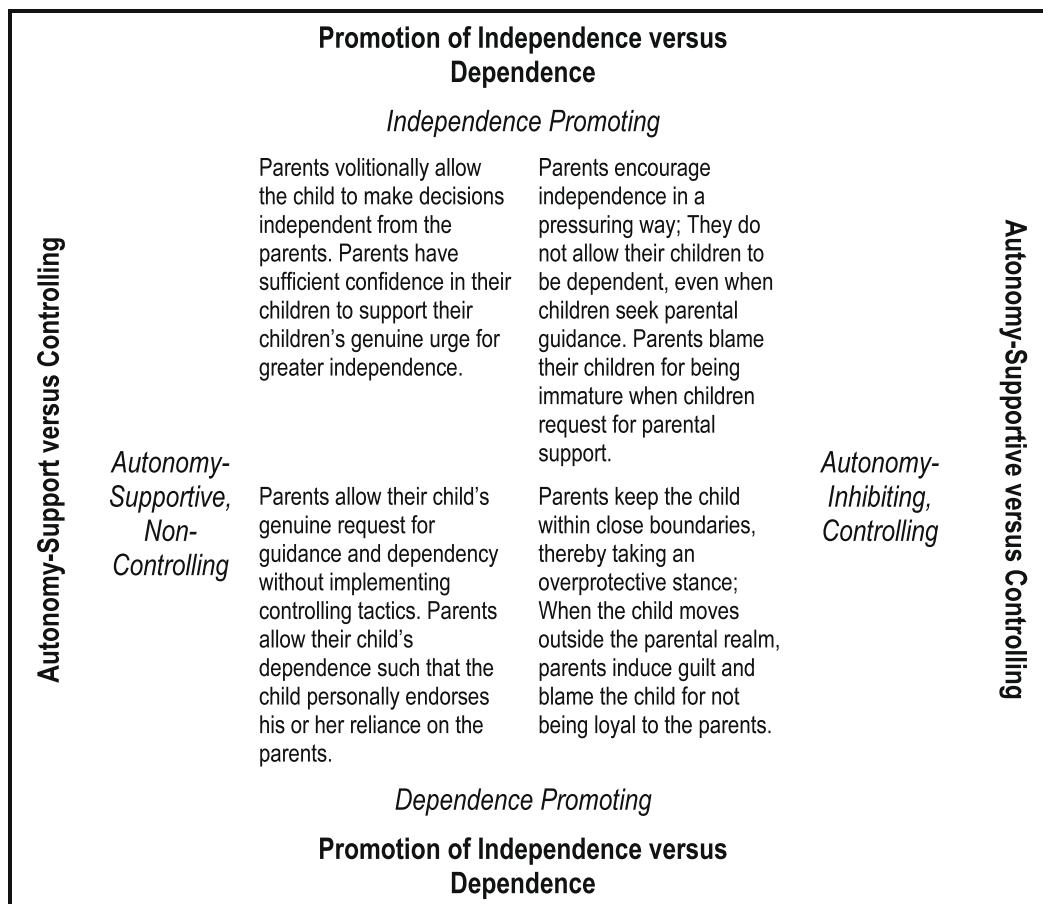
Promotion of Independence versus Dependence

Independence Promoting

Autonomy-Support versus Controlling

Autonomy-Supportive, Non-Controlling

Parents volitionally allow the child to make decisions independent from the parents. Parents have sufficient confidence in their children to support their children's genuine urge for greater independence.

Parents encourage independence in a pressuring way; They do not allow their children to be dependent, even when children seek parental guidance. Parents blame their children for being immature when children request for parental support.

Parents allow their child's genuine request for guidance and dependency without implementing controlling tactics. Parents allow their child's dependence such that the child personally endorses his or her reliance on the parents.

Parents keep the child within close boundaries, thereby taking an overprotective stance; When the child moves outside the parental realm, parents induce guilt and blame the child for not being loyal to the parents.

Autonomy-Inhibiting, Controlling

Autonomy-Supportive versus Controlling

Dependence Promoting

Promotion of Independence versus Dependence